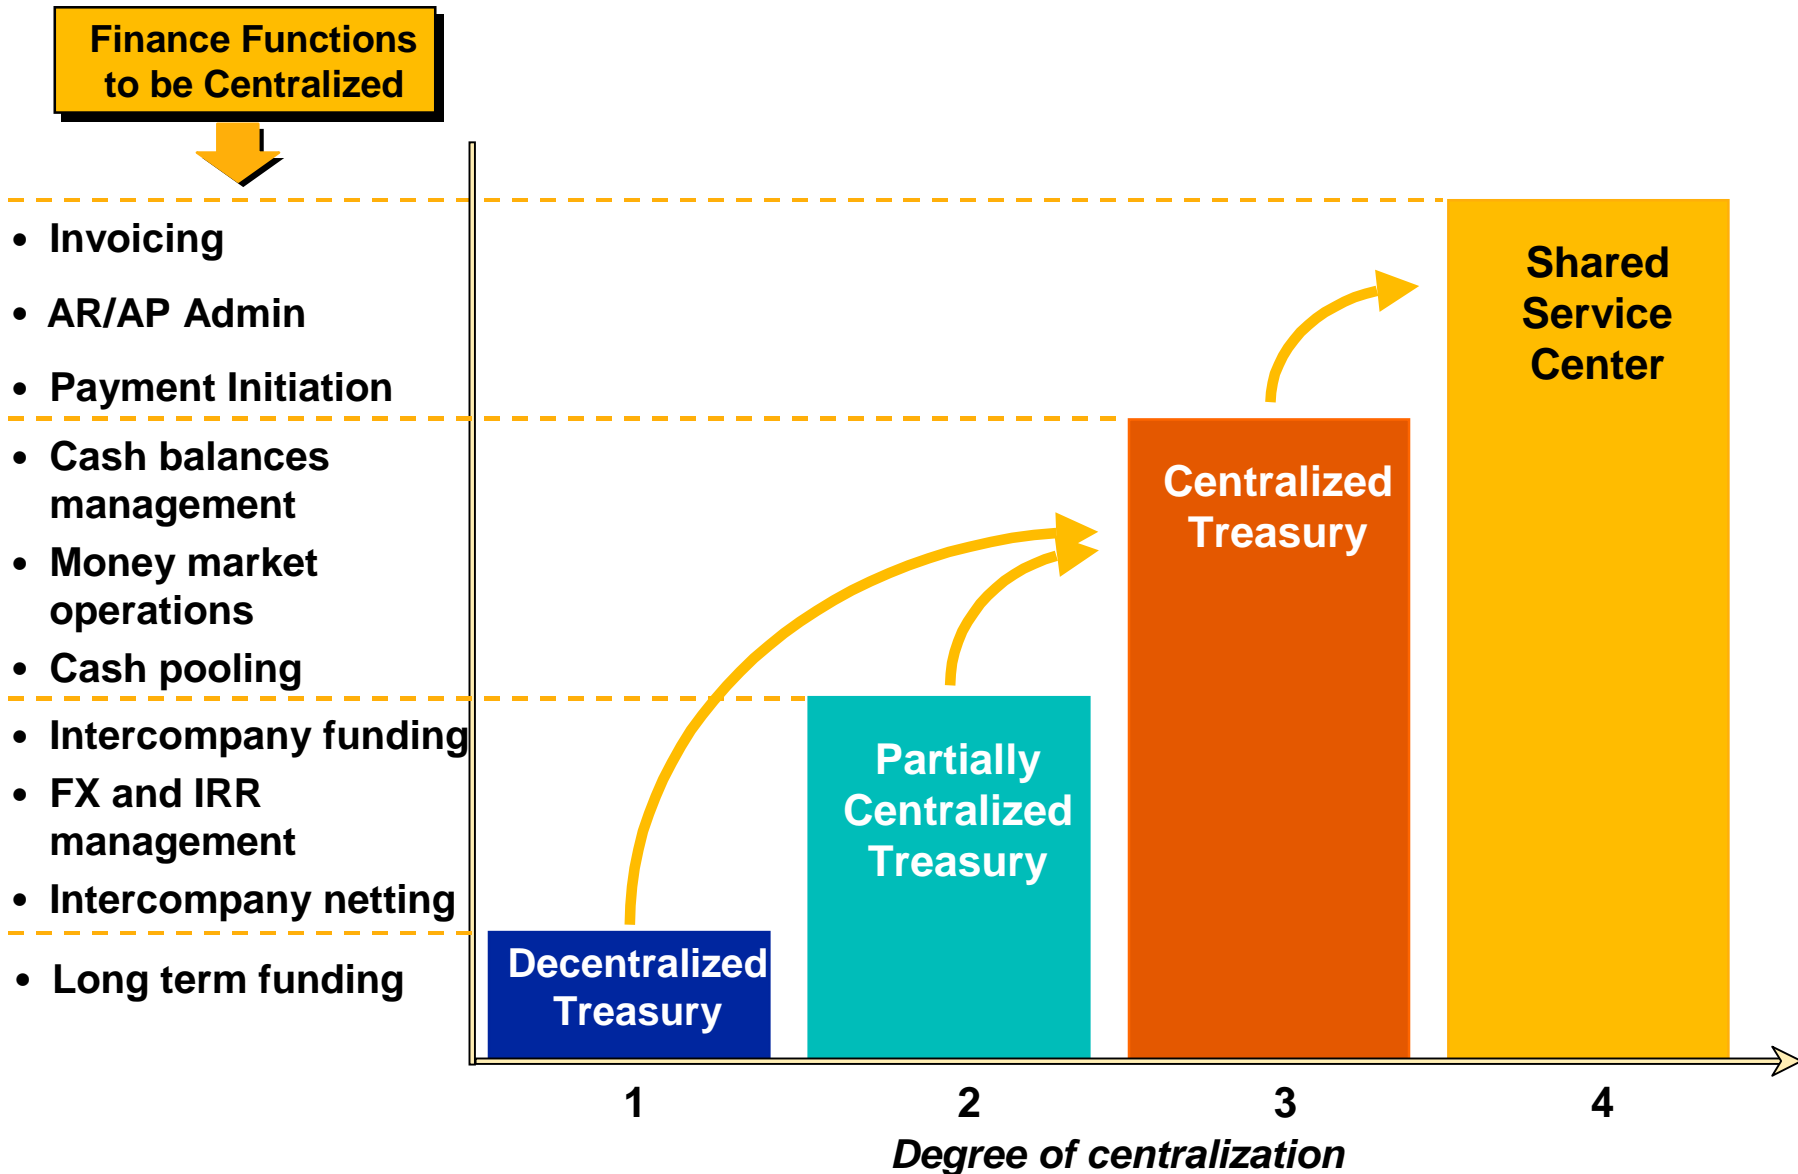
Finance Functions to be Centralized

• Invoicing
• AR/AP Admin
• Payment Initiation
• Cash balances management
• Money market operations
• Cash pooling
• Intercompany funding
• FX and IRR management
• Intercompany netting
• Long term funding

Shared Service Center

Centralized Treasury

Partially Centralized Treasury

Decentralized Treasury

1
2
3
4
Degree of centralization